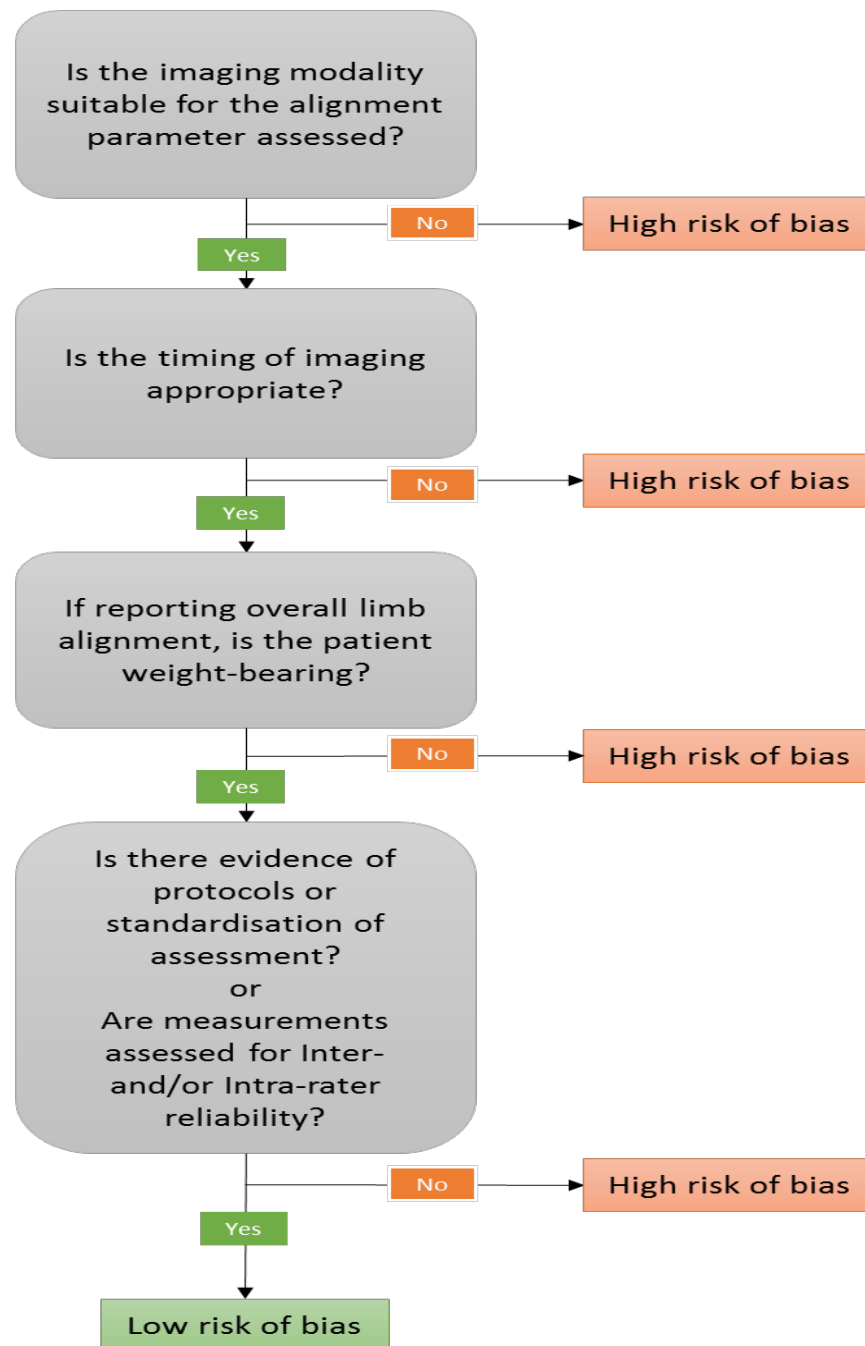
Is the imaging modality suitable for the alignment parameter assessed?

No

High risk of bias

Yes

Is the timing of imaging appropriate?

No

High risk of bias

Yes

If reporting overall limb alignment, is the patient weight-bearing?

No

High risk of bias

Yes

Is there evidence of protocols or standardisation of assessment?
or
Are measurements assessed for Inter- and/or Intra-rater reliability?

No

High risk of bias

Yes

Low risk of bias